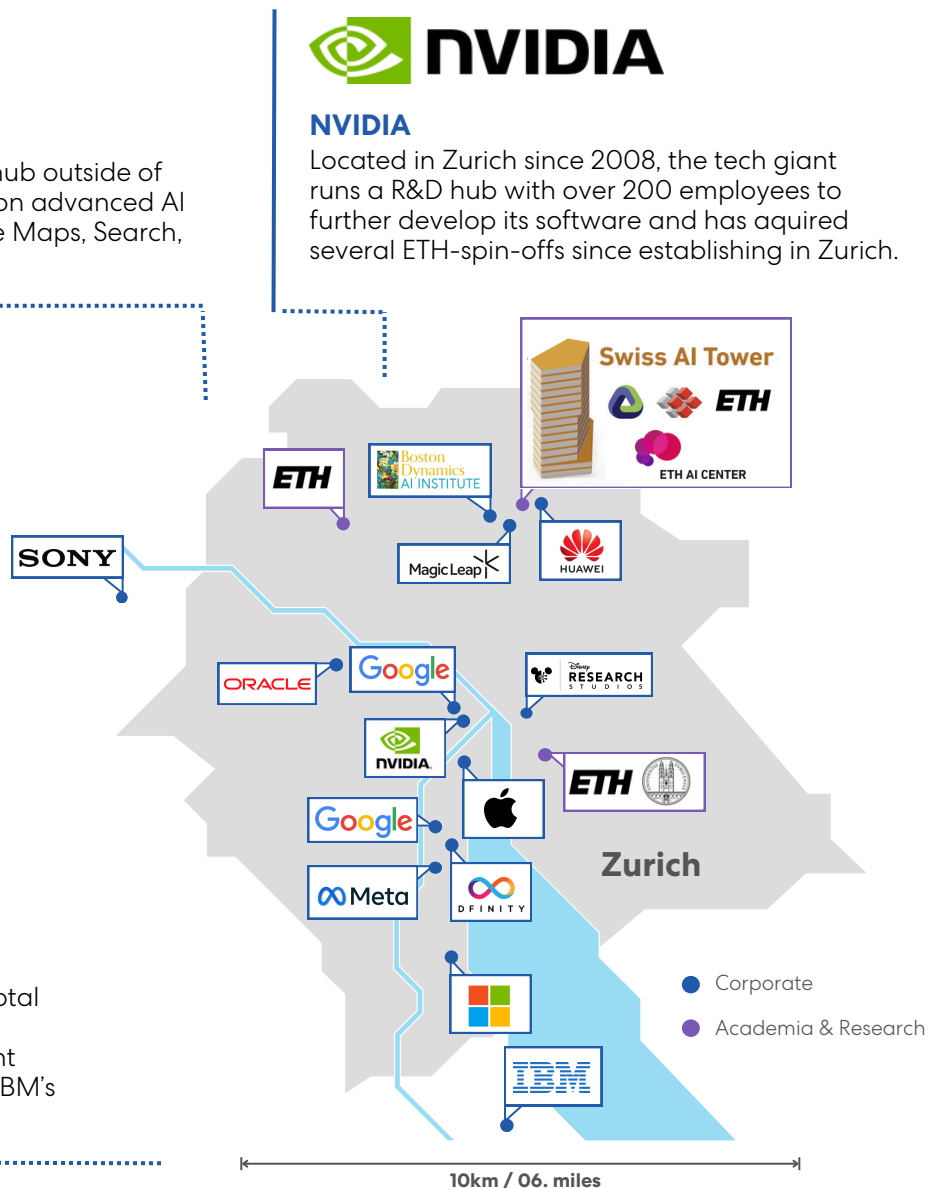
hub outside of on advanced AI e Maps, Search,

NVIDIA

NVIDIA
Located in Zurich since 2008, the tech giant runs a R&D hub with over 200 employees to further develop its software and has aquired several ETH-spin-offs since establishing in Zurich.

Swiss AI Tower
ETH
ETH AI CENTER

ETH
Boston Dynamics AI INSTITUTE
SONY
Magic Leap
HUAWEI
ORACLE
Google
Disney RESEARCH STUDIOS
NVIDIA
ETH
Google
Meta
DFINITY
Zurich
IBM

Corporate
Academia & Research

otal

nt
BM's

10km / 06. miles